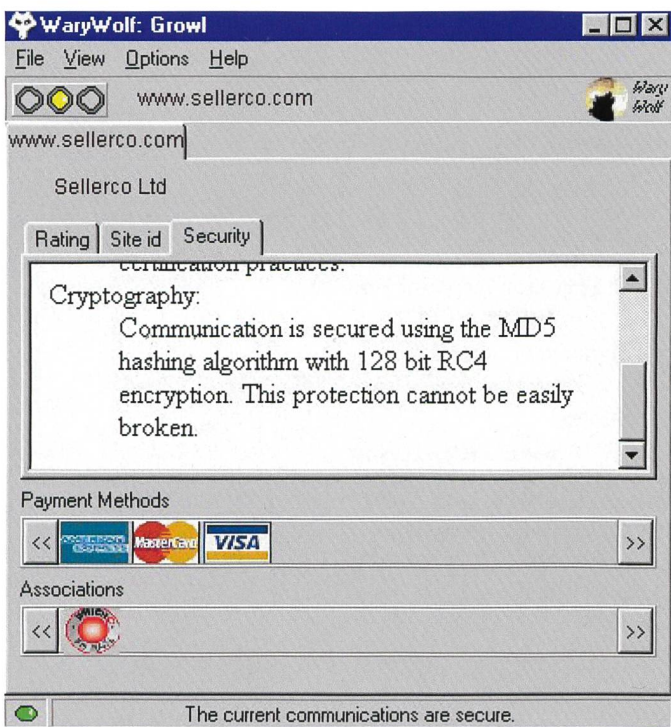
WaryWolf: Growl

File View Options Help

www.sellerco.com

Wary Wolf

www.sellerco.com

Sellerco Ltd

Rating | Site id | Security

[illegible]

Cryptography:

Communication is secured using the MD5 hashing algorithm with 128 bit RC4 encryption. This protection cannot be easily broken.

Payment Methods

<<

AMERICAN EXPRESS MasterCard VISA

>>

Associations

<<

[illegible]

>>

The current communications are secure.